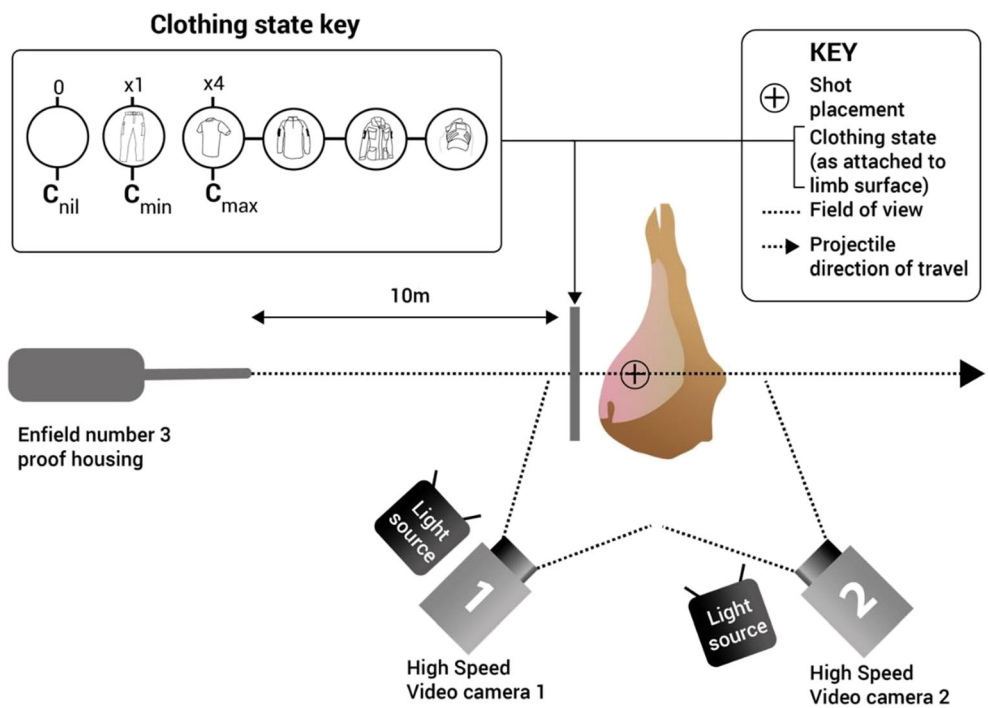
Clothing state key

0
x1
x4

$C_{nil}$
$C_{min}$
$C_{max}$

KEY
Shot placement
Clothing state (as attached to limb surface)
Field of view
Projectile direction of travel

10m

Enfield number 3 proof housing

Light source
1
High Speed Video camera 1

Light source
2
High Speed Video camera 2